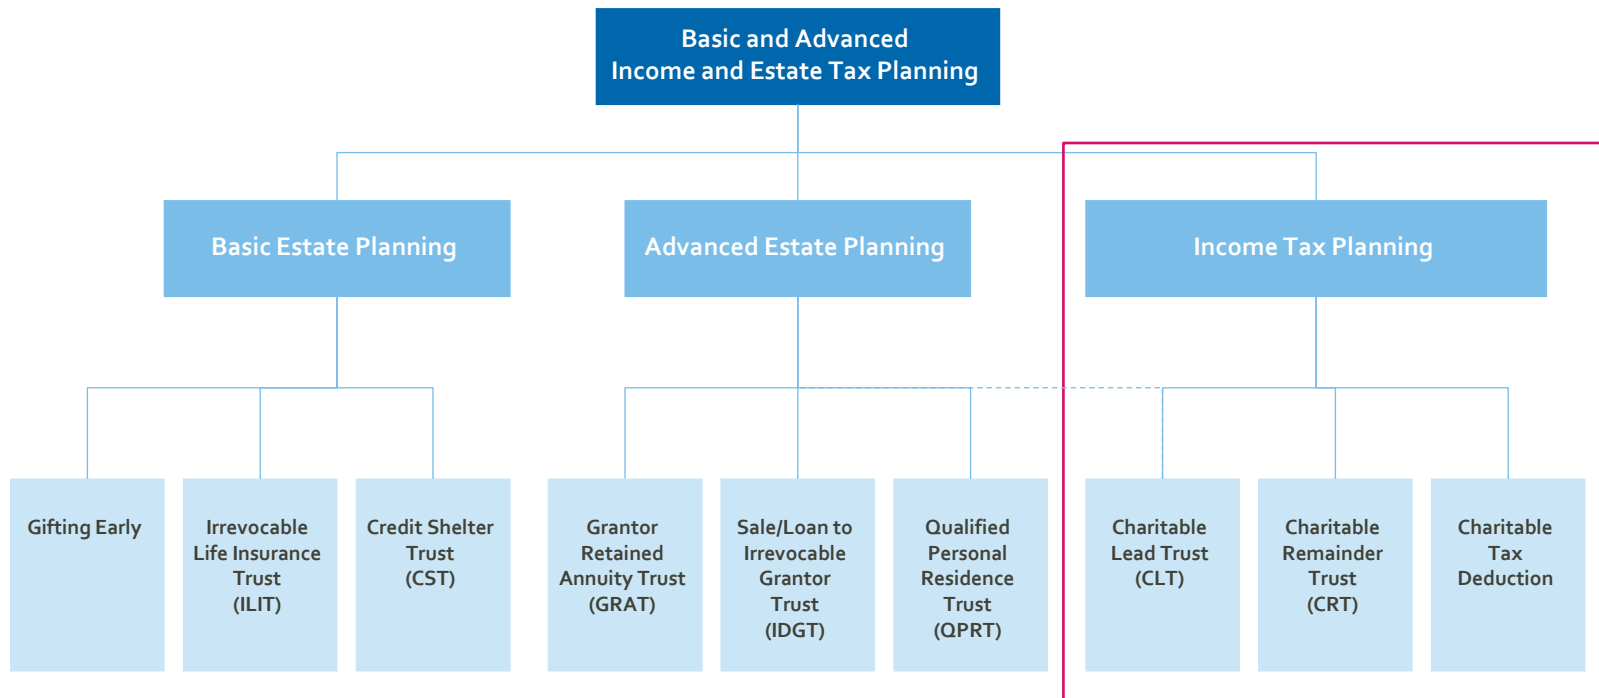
Basic and Advanced Income and Estate Tax Planning

Basic Estate Planning

Advanced Estate Planning

Income Tax Planning

Gifting Early

Irrevocable Life Insurance Trust (ILIT)

Credit Shelter Trust (CST)

Grantor Retained Annuity Trust (GRAT)

Sale/Loan to Irrevocable Grantor Trust (IDGT)

Qualified Personal Residence Trust (QPRT)

Charitable Lead Trust (CLT)

Charitable Remainder Trust (CRT)

Charitable Tax Deduction